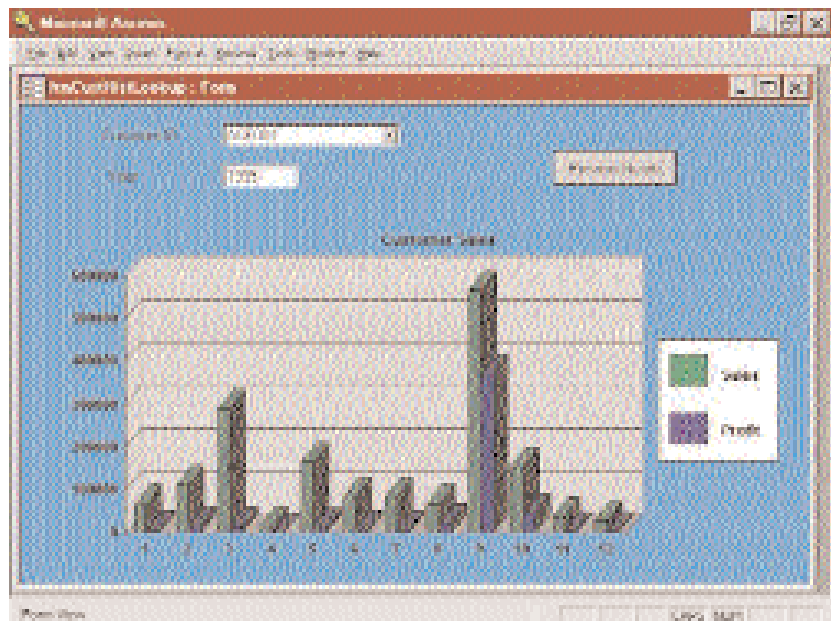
Microsoft Access

File Edit View Insert Format Records Tools Window Help

frmCustHistLookup : Form

Customer ID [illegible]

Year 1999

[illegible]

Customer Sales

600000
500000
400000
300000
200000
100000
0

1 2 3 4 5 6 7 8 9 10 11 12

Sales

Profits

Form View

CAPS NUM